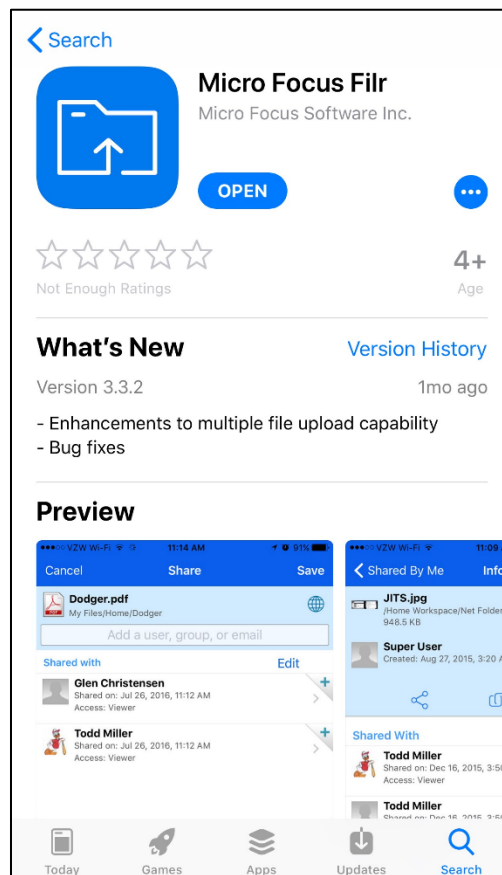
< Search

Micro Focus Filr
Micro Focus Software Inc.

OPEN

4+
Not Enough Ratings
Age

What's New
Version History

Version 3.3.2
1mo ago

- Enhancements to multiple file upload capability
- Bug fixes

Preview

●●●○○ VZW Wi-Fi 11:14 AM 91%
Cancel Share Save
Dodger.pdf
My Files/Home/Dodger
Add a user, group, or email
Shared with
Edit
Glen Christensen
Shared on: Jul 26, 2016, 11:12 AM
Access: Viewer
Todd Miller
Shared on: Jul 26, 2016, 11:12 AM
Access: Viewer

●●●○○ VZW Wi-Fi 11:09
< Shared By Me Info
JITS.jpg
/Home Workspace/Net Folder
948.5 KB
Super User
Created: Aug 27, 2015, 3:20 A
Shared With
Todd Miller
Shared on: Dec 16, 2015, 3:5
Access: Viewer
Todd Miller
Shared on: Dec 16, 2015, 3:5

Today
Games
Apps
Updates
Search